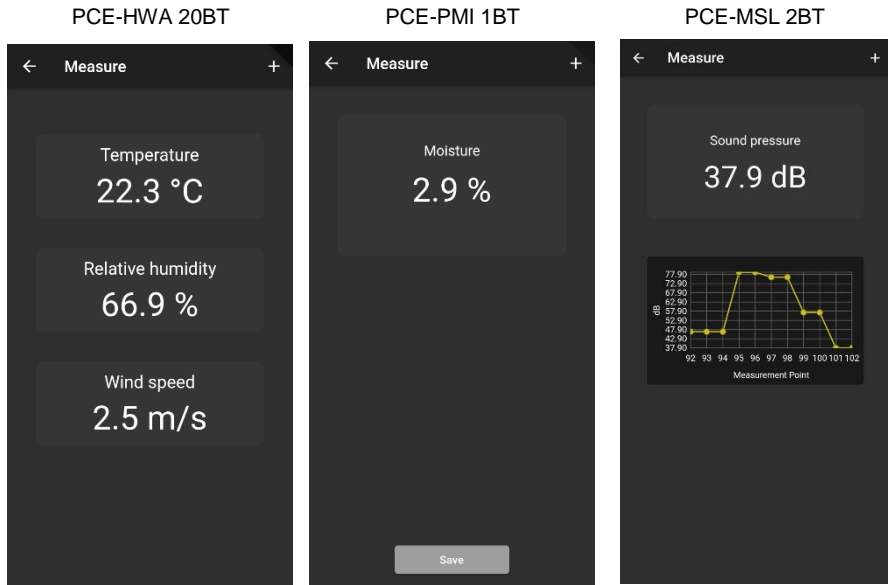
PCE-HWA 20BT

← Measure +

Temperature
22.3 °C

Relative humidity
66.9 %

Wind speed
2.5 m/s

PCE-PMI 1BT

← Measure +

Moisture
2.9 %

Save

PCE-MSL 2BT

← Measure +

Sound pressure
37.9 dB

77.90
72.90
67.90
62.90
57.90
52.90
47.90
42.90
37.90
dB
92 93 94 95 96 97 98 99 100 101 102
Measurement Point